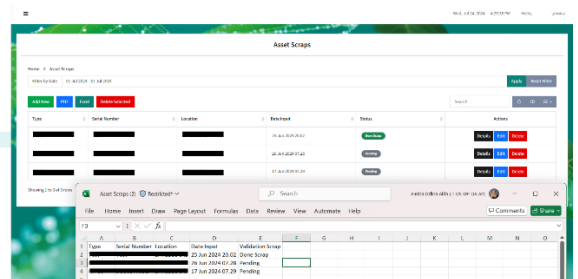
≡

Wed, Jul 24, 2024 4:29:55 PM

Asset Scraps

Home > Asset Scraps

Filter by Date 25 Jul 2024 - 31 Jul 2024

Apply Reset Filter

Add New PDF Excel Delete Selected

Search

| Type | Serial Number | Location | Date Input | Status | Actions |
|---|---|---|---|---|---|
| | | | 25 Jun 2024 23:02 | Done Scrap | Details Edit Delete |
| | | | 26 Jun 2024 07:28 | Pending | Details Edit Delete |
| | | | 17 Jul 2024 07:29 | Pending | Details Edit Delete |

Showing 1 to 3 of 3 rows

Asset Scraps (2) Restricted

Search

File Home Insert Draw Page Layout Formulas Data Review View Automate Help

Comments Share

F3

| | A | B | C | D | E | F | G | H | I | J | K | L | M | N |
|---|---|---|---|---|---|---|---|---|---|---|---|---|---|---|
| 1 | Type | Serial Number | Location | Date Input | Validation Scrap | | | | | | | | | |
| 2 | | | | 25 Jun 2024 23.02 | Done Scrap | | | | | | | | | |
| 3 | | | | 26 Jun 2024 07.28 | Pending | | | | | | | | | |
| 4 | | | | 17 Jun 2024 07.29 | Pending | | | | | | | | | |
| 5 | | | | | | | | | | | | | | |